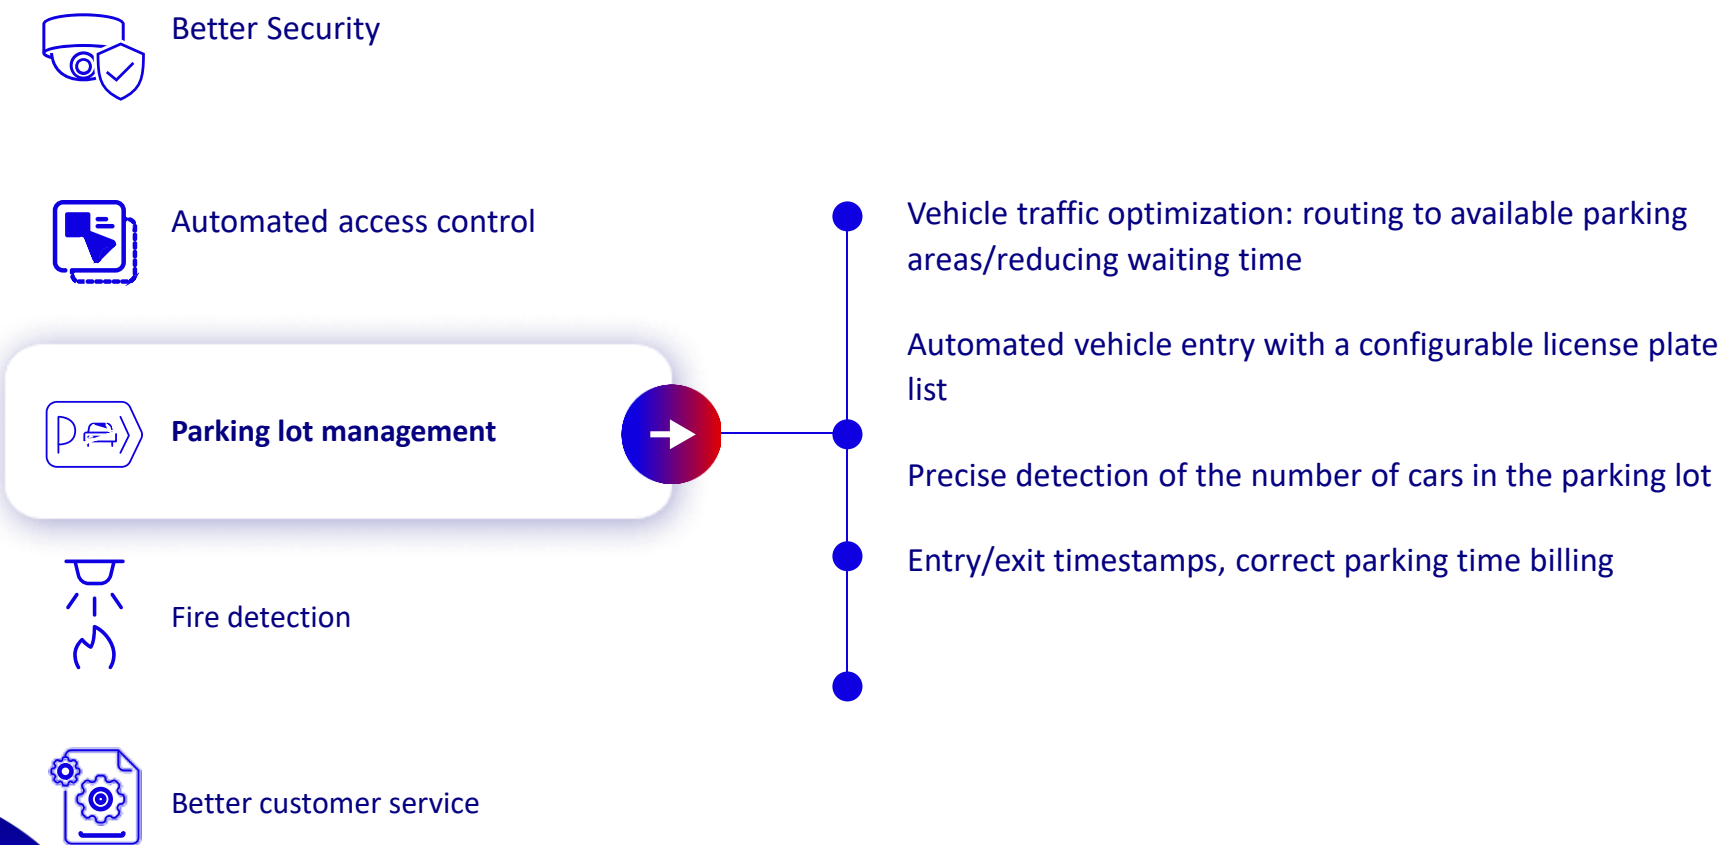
Better Security

Automated access control

Parking lot management

Fire detection

Better customer service

Vehicle traffic optimization: routing to available parking areas/reducing waiting time

Automated vehicle entry with a configurable license plate list

Precise detection of the number of cars in the parking lot

Entry/exit timestamps, correct parking time billing